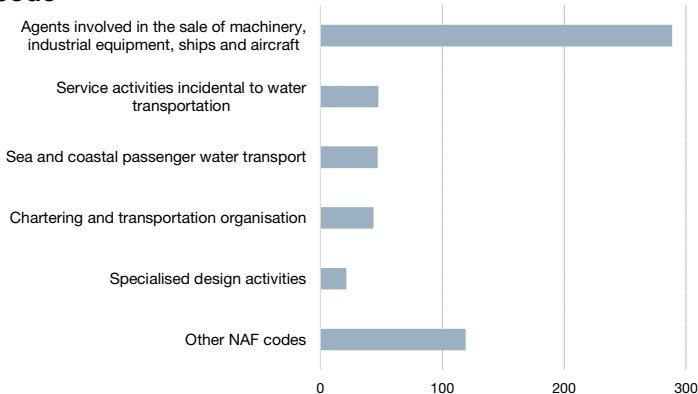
Agents involved in the sale of machinery, industrial equipment, ships and aircraft

Service activities incidental to water transportation

Sea and coastal passenger water transport

Chartering and transportation organisation

Specialised design activities

Other NAF codes

0
100
200
300